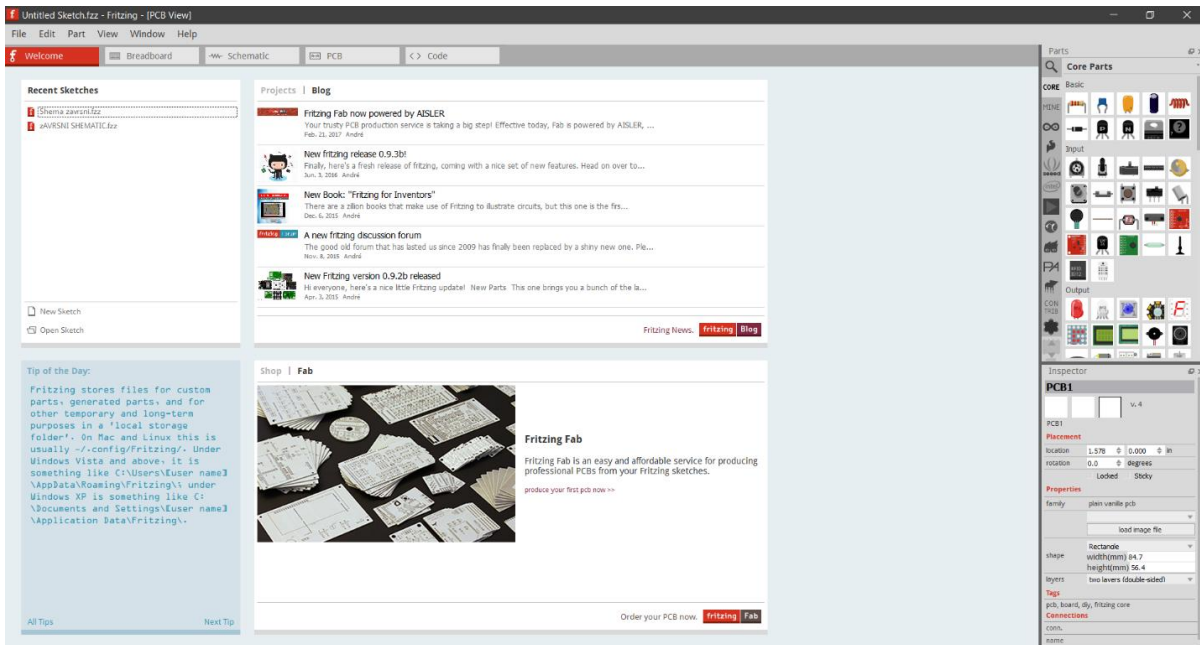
Untitled Sketch.fzz - Fritzing - [PCB View]

File Edit Part View Window Help

Welcome Breadboard Schematic PCB Code

Recent Sketches

Shema zavrsni.fzz
ZAVRSNI SHEMATIC.fzz

New Sketch
Open Sketch

Projects | Blog

Fritzing Fab now powered by AISLER
Your trusty PCB production service is taking a big step! Effective today, Fab is powered by AISLER, ...
Feb. 21, 2017 André

New fritzing release 0.9.3b!
Finally, here's a fresh release of fritzing, coming with a nice set of new features. Head on over to...
Jun. 3, 2016 André

New Book: "Fritzing for Inventors"
There are a zillion books that make use of Fritzing to illustrate circuits, but this one is the firs...
Dec. 6, 2015 André

A new fritzing discussion forum
The good old forum that has lasted us since 2009 has finally been replaced by a shiny new one. Ple...
Nov. 8, 2015 André

New Fritzing version 0.9.2b released
Hi everyone, here's a nice little Fritzing update! New Parts This one brings you a bunch of the la...
Apr. 3, 2015 André

Fritzing News. fritzing Blog

Tip of the Day:

Fritzing stores files for custom parts, generated parts, and for other temporary and long-term purposes in a 'local storage folder'. On Mac and Linux this is usually ~/.config/Fritzing/. Under Windows Vista and above, it is something like C:\Users\[user name]\AppData\Roaming\Fritzing\; under Windows XP is something like C:\Documents and Settings\[user name]\Application Data\Fritzing\.

All Tips Next Tip

Shop | Fab

Fritzing Fab

Fritzing Fab is an easy and affordable service for producing professional PCBs from your Fritzing sketches.

produce your first pcb now >>

Order your PCB now. fritzing Fab

Parts

Core Parts

CORE Basic

MINE

Input

Output

CON TRIB

Inspector

PCB1

v. 4

PCB1

Placement

location 1.578 0.000 in
rotation 0.0 degrees
Locked Sticky

Properties

family plain vanilla pcb

load image file

shape Rectangle
width(mm) 84.7
height(mm) 56.4

layers two layers (double-sided)

Tags

pcb, board, diy, fritzing core

Connections

conn.

name